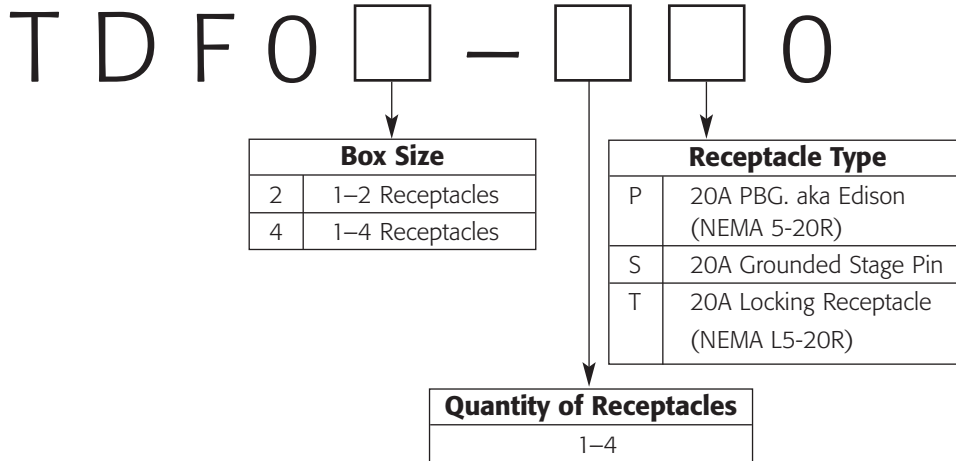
T D F 0 □ – □ □ 0

| Box Size | |
|---|---|
| 2 | 1–2 Receptacles |
| 4 | 1–4 Receptacles |

| Receptacle Type | |
|---|---|
| P | 20A PBG. aka Edison (NEMA 5-20R) |
| S | 20A Grounded Stage Pin |
| T | 20A Locking Receptacle (NEMA L5-20R) |

| Quantity of Receptacles |
|---|
| 1–4 |